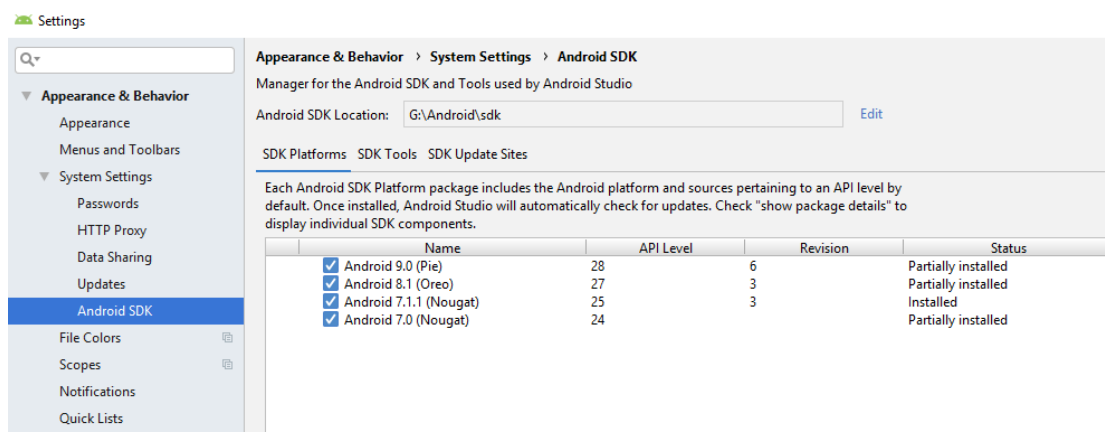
Settings

Q▾

Appearance & Behavior
Appearance
Menus and Toolbars
System Settings
Passwords
HTTP Proxy
Data Sharing
Updates
Android SDK
File Colors
Scopes
Notifications
Quick Lists

Appearance & Behavior › System Settings › Android SDK

Manager for the Android SDK and Tools used by Android Studio

Android SDK Location: G:\Android\sdk Edit

SDK Platforms SDK Tools SDK Update Sites

Each Android SDK Platform package includes the Android platform and sources pertaining to an API level by default. Once installed, Android Studio will automatically check for updates. Check "show package details" to display individual SDK components.

| Name | API Level | Revision | Status |
|---|---|---|---|
| Android 9.0 (Pie) | 28 | 6 | Partially installed |
| Android 8.1 (Oreo) | 27 | 3 | Partially installed |
| Android 7.1.1 (Nougat) | 25 | 3 | Installed |
| Android 7.0 (Nougat) | 24 | | Partially installed |